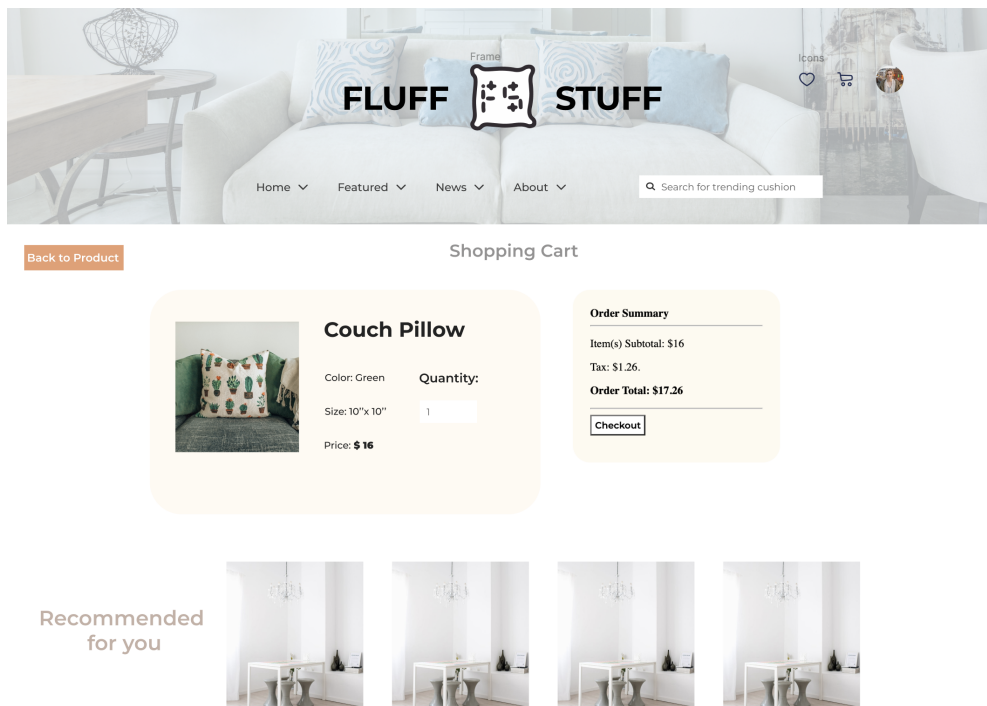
Frame

FLUFF STUFF

Icons

Home Featured News About

Search for trending cushion

Back to Product

Shopping Cart

Couch Pillow

Color: Green

Quantity:

Size: 10''x 10''

1

Price: **$ 16**

**Order Summary**

Item(s) Subtotal: $16

Tax: $1.26.

**Order Total: $17.26**

Checkout

Recommended for you